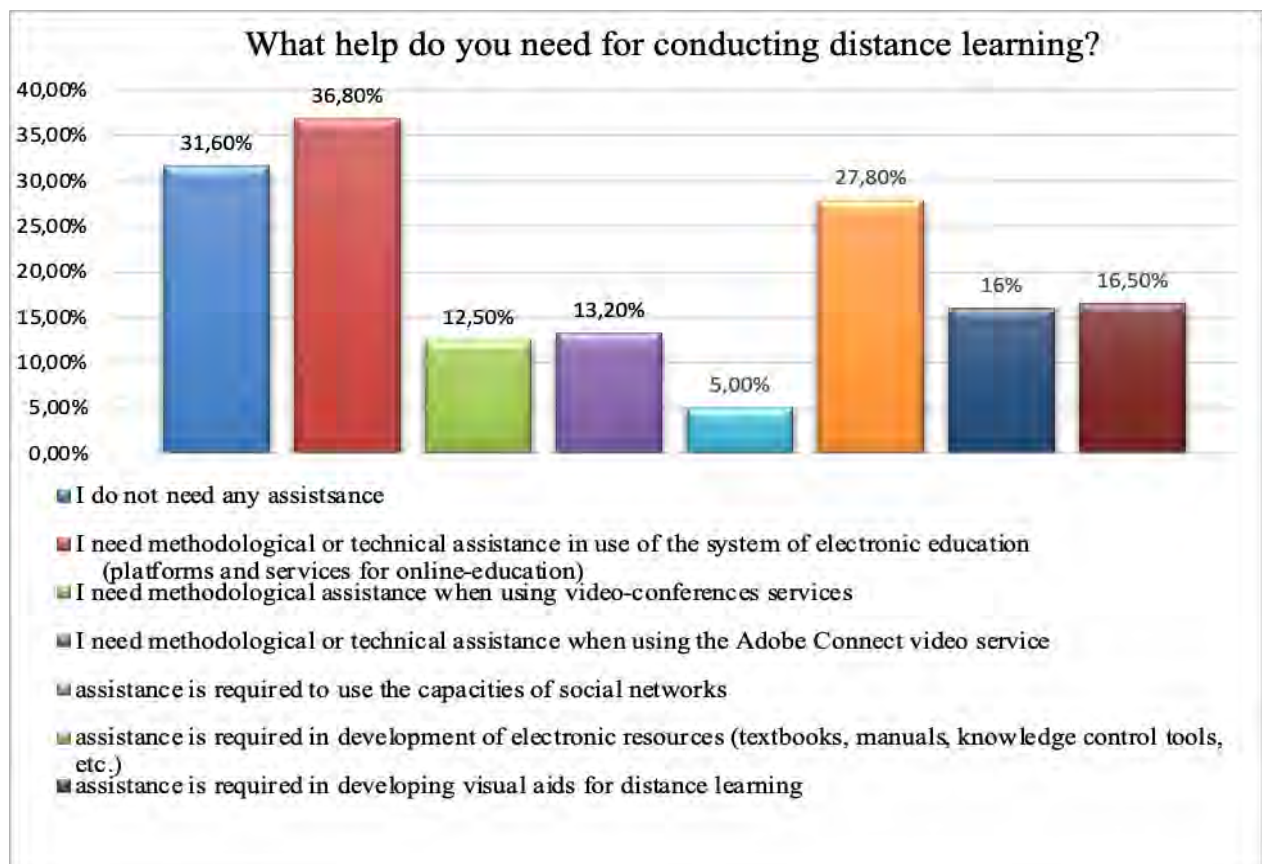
What help do you need for conducting distance learning?

40,00%
35,00%
30,00%
25,00%
20,00%
15,00%
10,00%
5,00%
0,00%

31,60%
36,80%
12,50%
13,20%
5,00%
27,80%
16%
16,50%

I do not need any assitsance

I need methodological or technical assistance in use of the system of electronic education (platforms and services for online-education)

I need methodological assistance when using video-conferences services

I need methodological or technical assistance when using the Adobe Connect video service

assistance is required to use the capacities of social networks

assistance is required in development of electronic resources (textbooks, manuals, knowledge control tools, etc.)

assistance is required in developing visual aids for distance learning